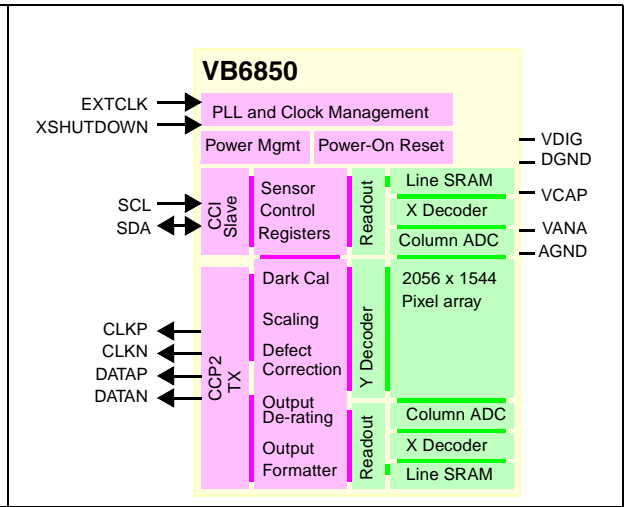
VB6850

EXTCLK
XSHUTDOWN
PLL and Clock Management
Power Mgmt
Power-On Reset
VDIG
DGND

SCL
SDA
CCI Slave
Sensor Control Registers
Readout
Line SRAM
X Decoder
Column ADC
VCAP
VANA
AGND

CLKP
CLKN
DATAP
DATAN
CCP2 TX
Dark Cal
Scaling
Defect Correction
Output De-rating
Output Formatter
Y Decoder
2056 x 1544
Pixel array
Readout
Column ADC
X Decoder
Line SRAM